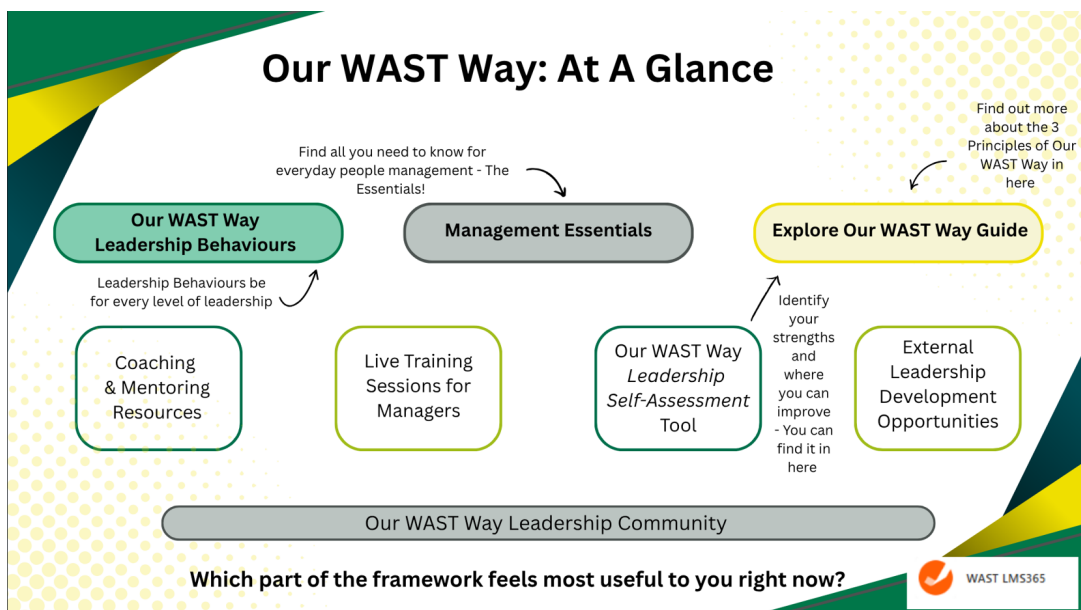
Our WAST Way: At A Glance

Find all you need to know for everyday people management - The Essentials!

Find out more about the 3 Principles of Our WAST Way in here

Our WAST Way Leadership Behaviours

Management Essentials

Explore Our WAST Way Guide

Leadership Behaviours be for every level of leadership

Coaching & Mentoring Resources

Live Training Sessions for Managers

Our WAST Way *Leadership Self-Assessment* Tool

Identify your strengths and where you can improve - You can find it in here

External Leadership Development Opportunities

Our WAST Way Leadership Community

Which part of the framework feels most useful to you right now?

WAST LMS365